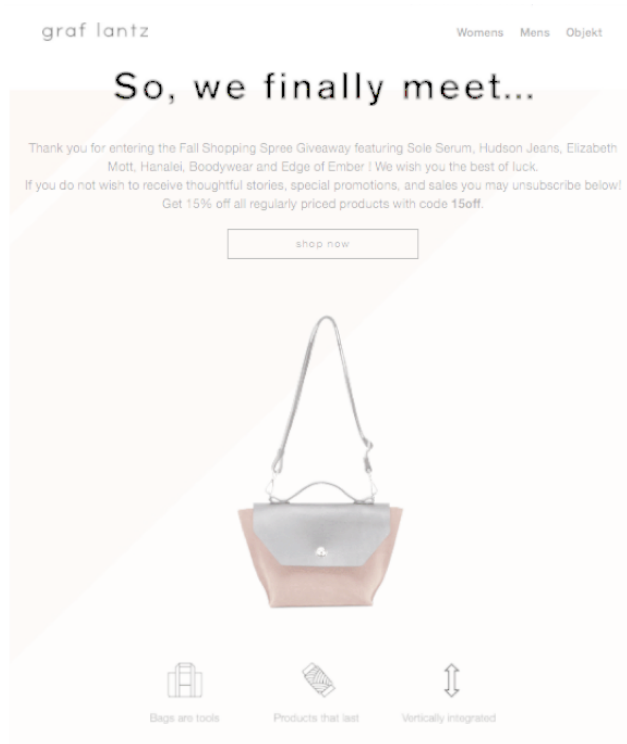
graf lantz

Womens Mens Objekt

So, we finally meet...

Thank you for entering the Fall Shopping Spree Giveaway featuring Sole Serum, Hudson Jeans, Elizabeth Mott, Hanalei, Boodywear and Edge of Ember ! We wish you the best of luck.
If you do not wish to receive thoughtful stories, special promotions, and sales you may unsubscribe below!
Get 15% off all regularly priced products with code 15off.

shop now

Bags are tools

Products that last

Vertically integrated